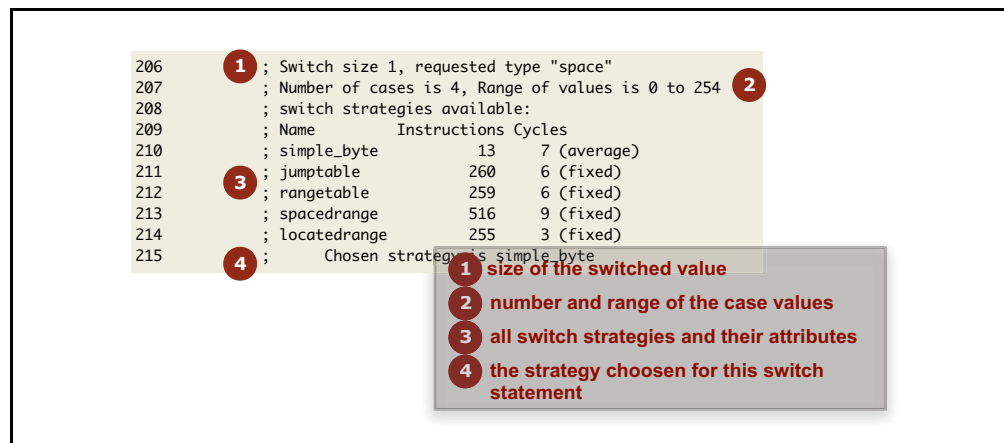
206 1 ; Switch size 1, requested type "space"
207 ; Number of cases is 4, Range of values is 0 to 254 2
208 ; switch strategies available:
209 ; Name Instructions Cycles
210 ; simple_byte 13 7 (average)
211 ; jumptable 260 6 (fixed)
212 3 ; rangetable 259 6 (fixed)
213 ; spacedrange 516 9 (fixed)
214 ; locatedrange 255 3 (fixed)
215 4 ; Chosen strategy is simple_byte

1 size of the switched value
2 number and range of the case values
3 all switch strategies and their attributes
4 the strategy choosen for this switch statement